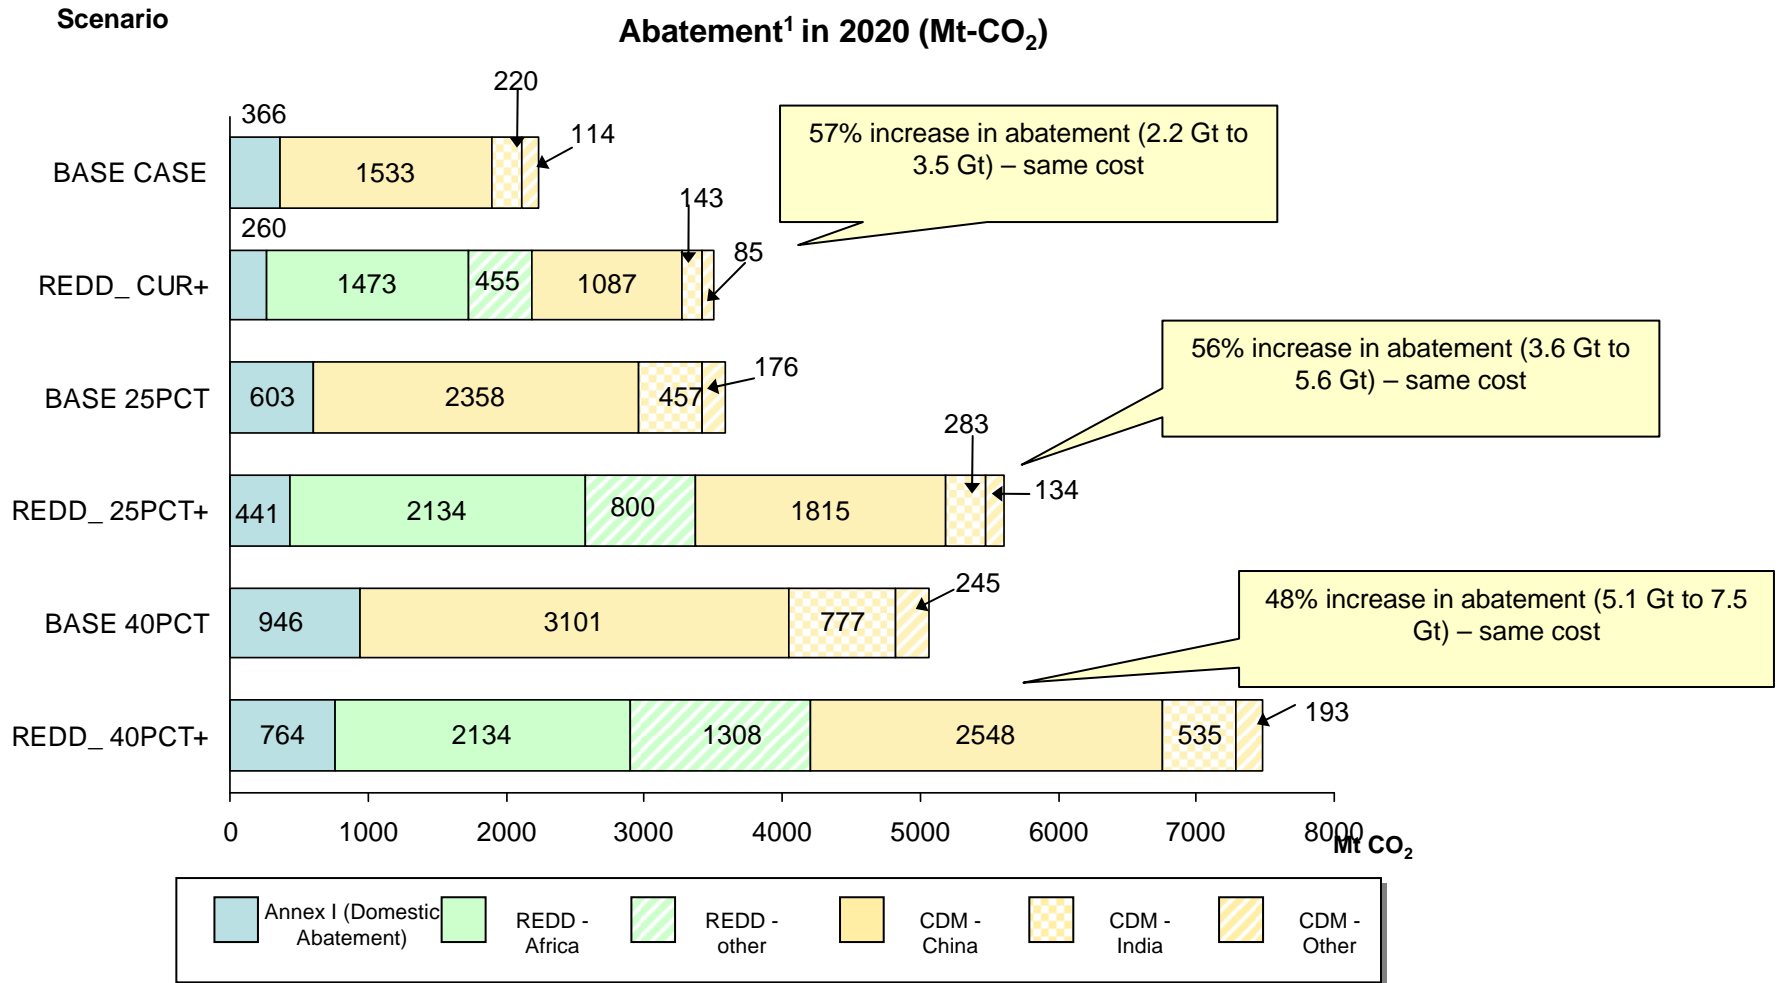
Scenario

Abatement$^1$ in 2020 (Mt-$CO_2$)

BASE CASE
366
1533
220
114

REDD_ CUR+
260
1473
455
1087
143
85

BASE 25PCT
603
2358
457
176

REDD_ 25PCT+
441
2134
800
1815
283
134

BASE 40PCT
946
3101
777
245

REDD_ 40PCT+
764
2134
1308
2548
535
193

57% increase in abatement (2.2 Gt to 3.5 Gt) – same cost

56% increase in abatement (3.6 Gt to 5.6 Gt) – same cost

48% increase in abatement (5.1 Gt to 7.5 Gt) – same cost

0 1000 2000 3000 4000 5000 6000 7000 8000

Mt $CO_2$

Annex I (Domestic Abatement)
REDD - Africa
REDD - other
CDM - China
CDM - India
CDM - Other